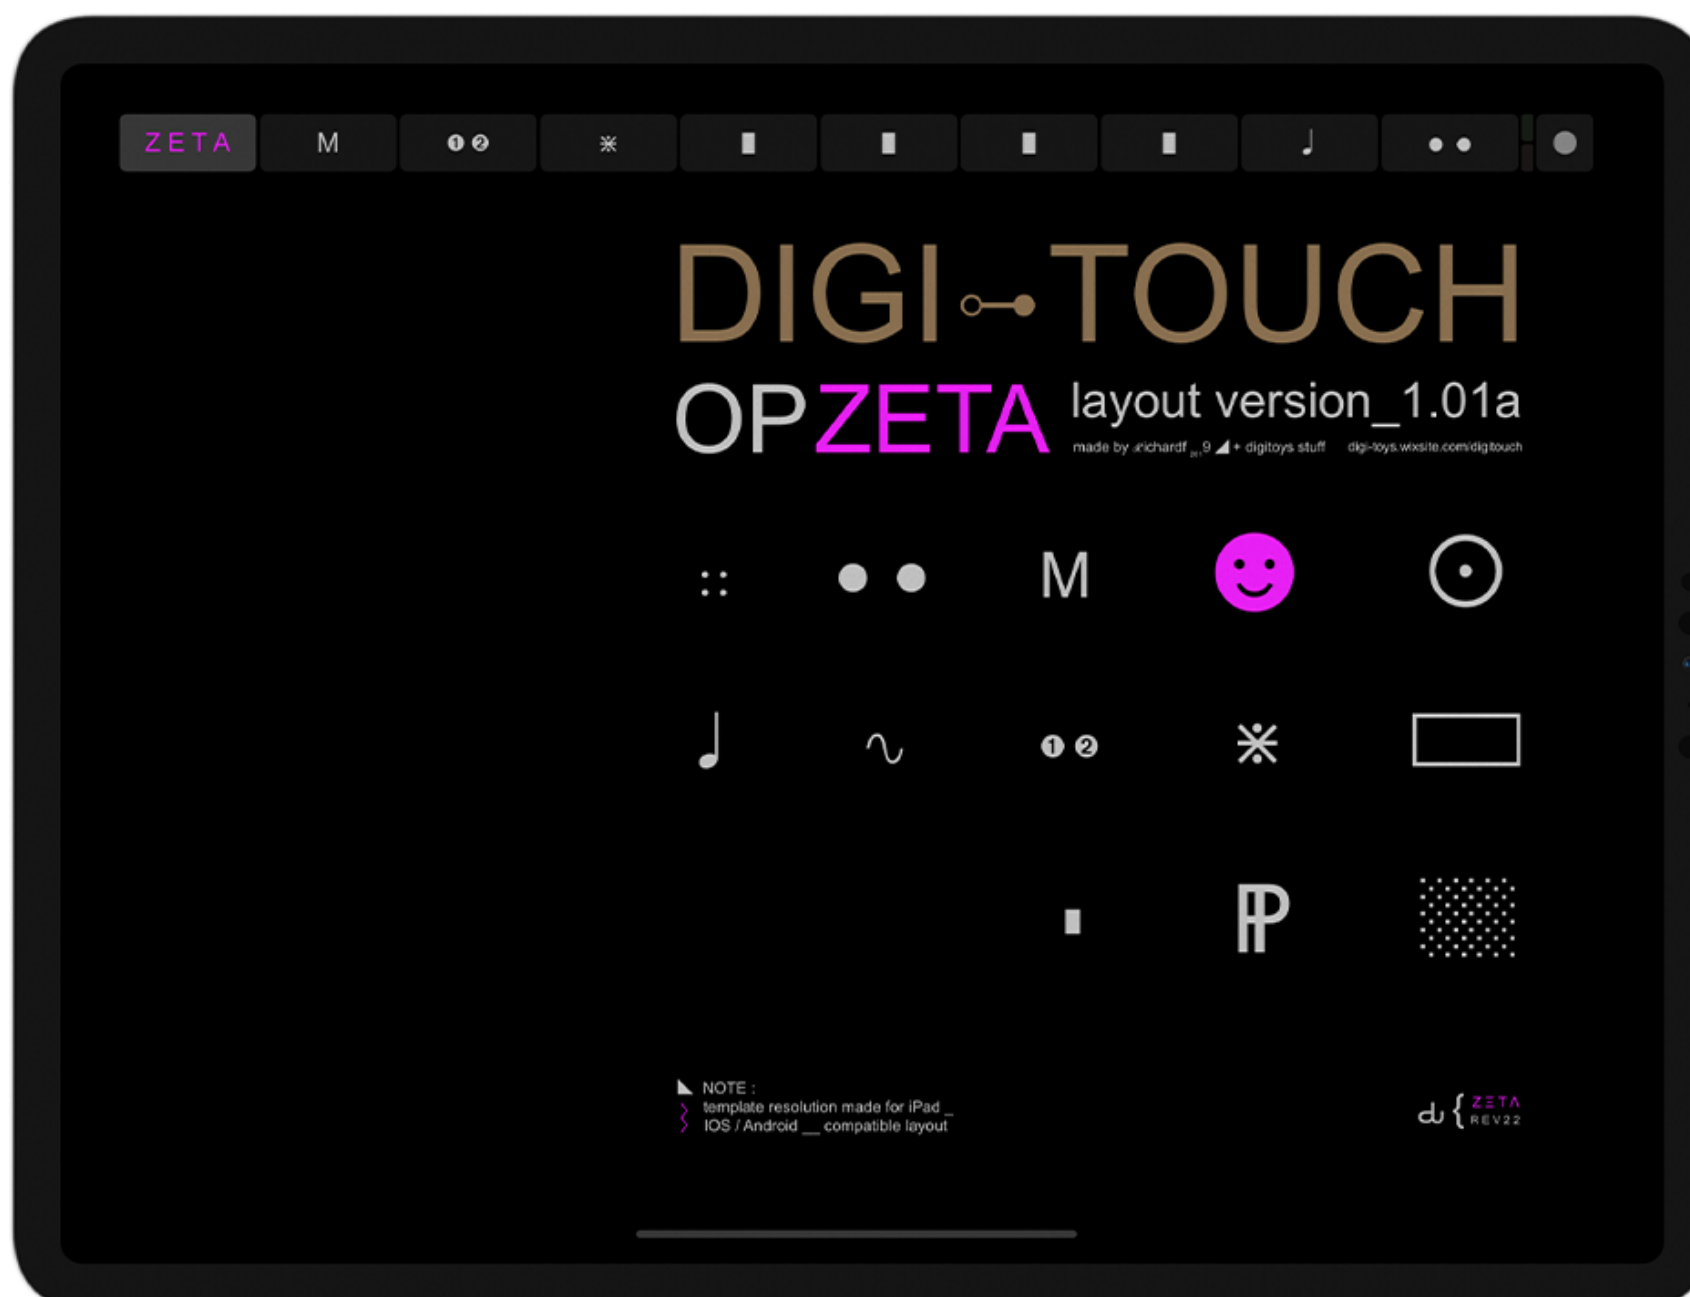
ZETA M ❶ ❷ ⋇ ▮ ▮ ▮ ▮ ♩ ● ●

DIGI TOUCH

OPZETA layout version_1.01a

made by richardf 9 + digitoys stuff digi-toys.wixsite.com/digitouch

M

❶ ❷

NOTE :
template resolution made for iPad _
IOS / Android __ compatible layout

ZETA REV22